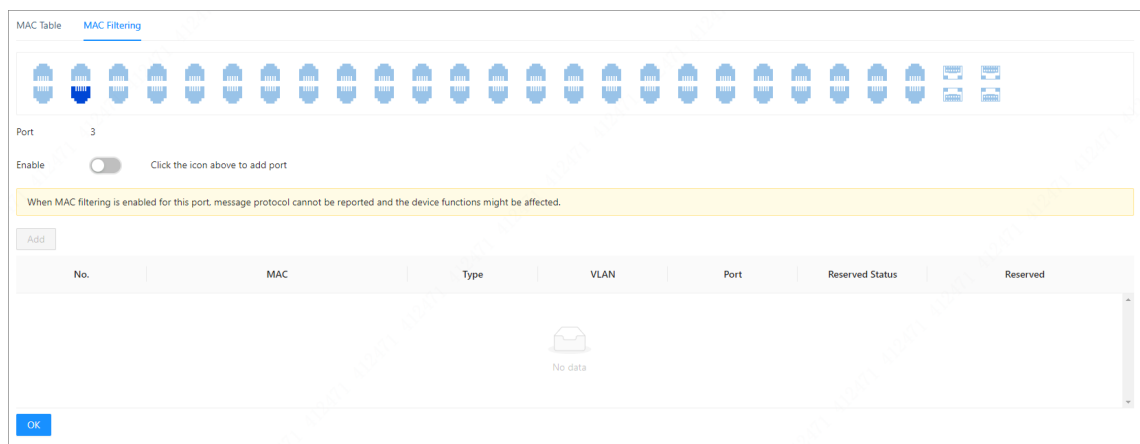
MAC Table MAC Filtering

Port 3

Enable Click the icon above to add port

When MAC filtering is enabled for this port, message protocol cannot be reported and the device functions might be affected.

Add

| No. | MAC | Type | VLAN | Port | Reserved Status | Reserved |
|---|---|---|---|---|---|---|

No data

OK